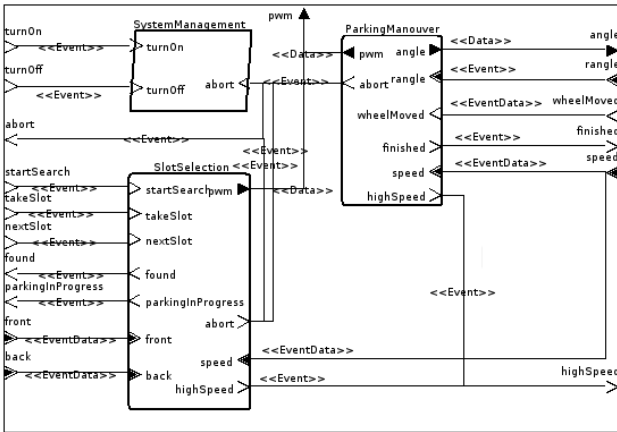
turnOn
<<Event>>
turnOff
<<Event>>
SystemManagement
turnOn
turnOff
abort
pwm
<<Data>>
<<Event>>
ParkingManouver
pwm
abort
angle
rangle
wheelMoved
finished
speed
highSpeed
<<Data>>
angle
<<Event>>
rangle
<<EventData>>
wheelMoved
<<Event>>
finished
<<EventData>>
speed
abort
<<Event>>
<<Event>>
<<Event>>
SlotSelection
startSearch
<<Event>>
startSearch
pwm
<<Data>>
takeSlot
<<Event>>
takeSlot
nextSlot
<<Event>>
nextSlot
found
<<Event>>
found
parkingInProgress
<<Event>>
parkingInProgress
abort
<<Event>>
front
<<EventData>>
front
back
<<EventData>>
back
speed
highSpeed
<<EventData>>
<<Event>>
highSpeed